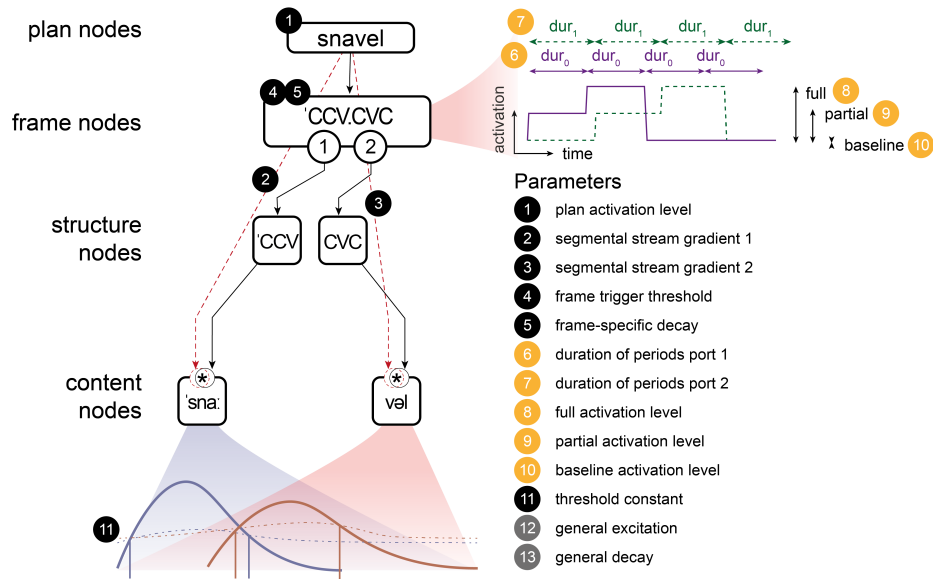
plan nodes
1
snavel
frame nodes
4 5
'CCV.CVC
1 2
2
3
structure nodes
'CCV
CVC
content nodes
*
'sna:
*
vəl
11

7
$dur_1$ $dur_1$ $dur_1$ $dur_1$
6
$dur_0$ $dur_0$ $dur_0$ $dur_0$
activation
time
full 8
partial 9
baseline 10

Parameters
1 plan activation level
2 segmental stream gradient 1
3 segmental stream gradient 2
4 frame trigger threshold
5 frame-specific decay
6 duration of periods port 1
7 duration of periods port 2
8 full activation level
9 partial activation level
10 baseline activation level
11 threshold constant
12 general excitation
13 general decay